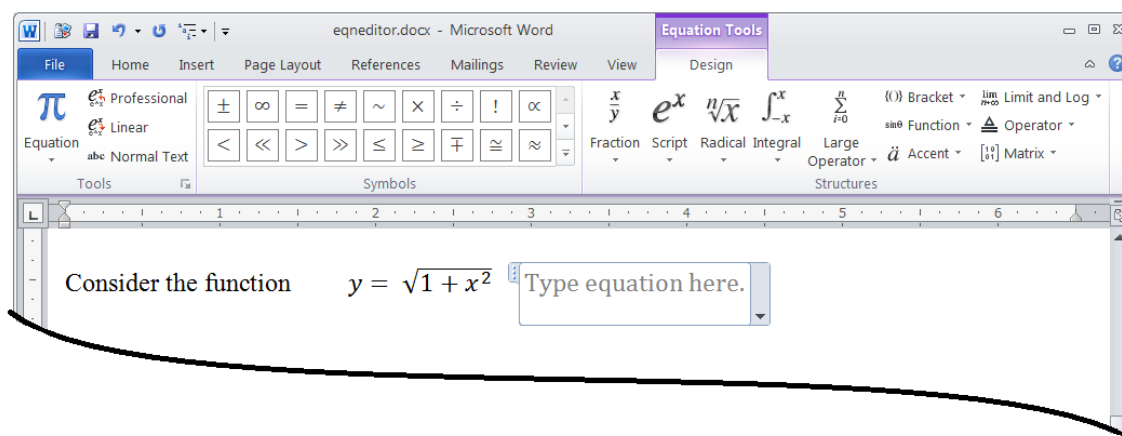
eqneditor.docx - Microsoft Word

Equation Tools

File Home Insert Page Layout References Mailings Review View Design

Equation

Professional

Linear

abc Normal Text

Tools

± ∞ = ≠ ~ × ÷ ! ∝
< ≪ > ≫ ≤ ≥ ∓ ≅ ≈

Symbols

$\frac{x}{y}$ Fraction $e^x$ Script $\sqrt[n]{x}$ Radical $\int_{-x}^{x}$ Integral $\sum_{i=0}^{n}$ Large Operator

{()} Bracket

sinθ Function

$\ddot{a}$ Accent

$\lim_{n\to\infty}$ Limit and Log

Operator

$\begin{bmatrix}1&0\\0&1\end{bmatrix}$ Matrix

Structures

1 2 3 4 5 6

Consider the function $y = \sqrt{1+x^2}$ Type equation here.